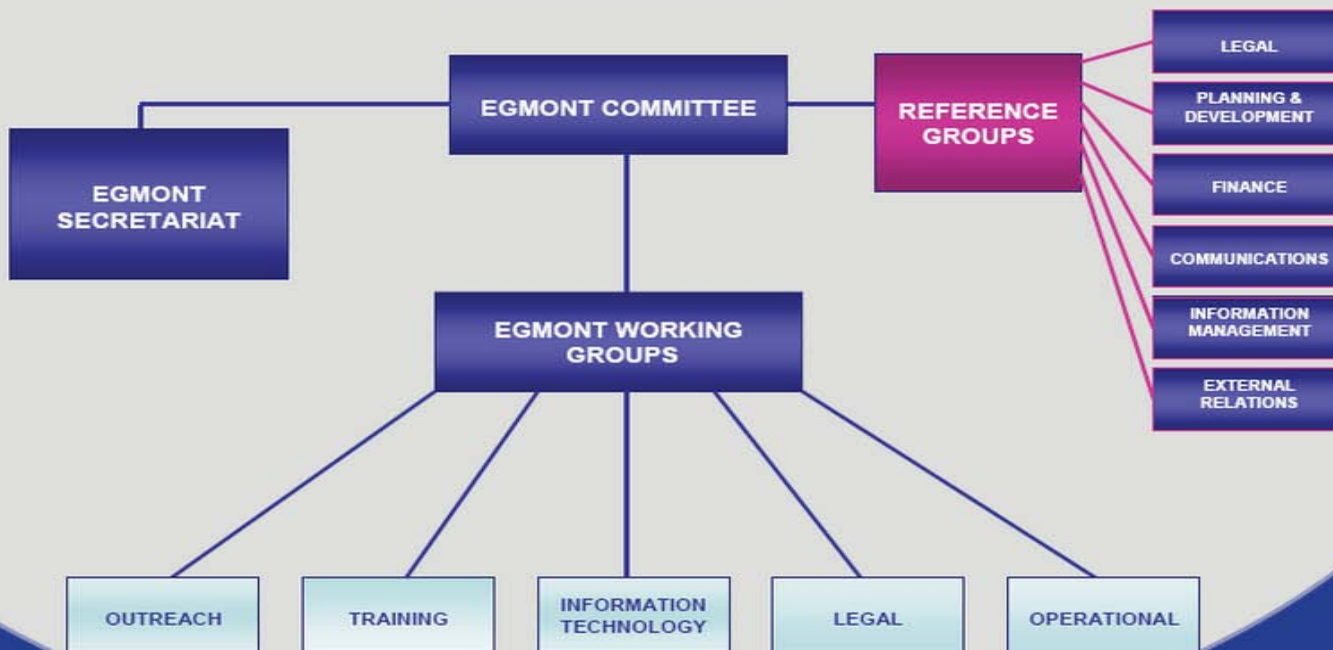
EGMONT COMMITTEE

EGMONT SECRETARIAT

REFERENCE GROUPS

LEGAL

PLANNING & DEVELOPMENT

FINANCE

COMMUNICATIONS

INFORMATION MANAGEMENT

EXTERNAL RELATIONS

EGMONT WORKING GROUPS

OUTREACH

TRAINING

INFORMATION TECHNOLOGY

LEGAL

OPERATIONAL